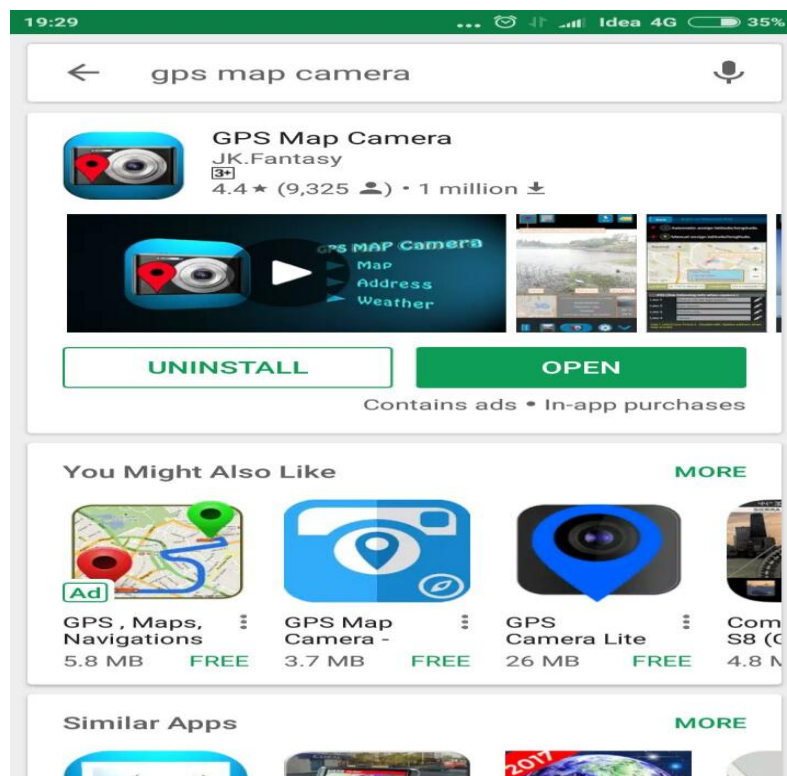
19:29 ... Idea 4G 35%

gps map camera

GPS Map Camera
JK.Fantasy
3+
4.4 ★ (9,325) • 1 million

GPS MAP Camera
Map
Address
Weather

UNINSTALL
OPEN

Contains ads • In-app purchases

You Might Also Like
MORE

Ad
GPS , Maps, Navigations
5.8 MB FREE

GPS Map Camera -
3.7 MB FREE

GPS Camera Lite
26 MB FREE

Com S8 (C
4.8 M

Similar Apps
MORE

2017